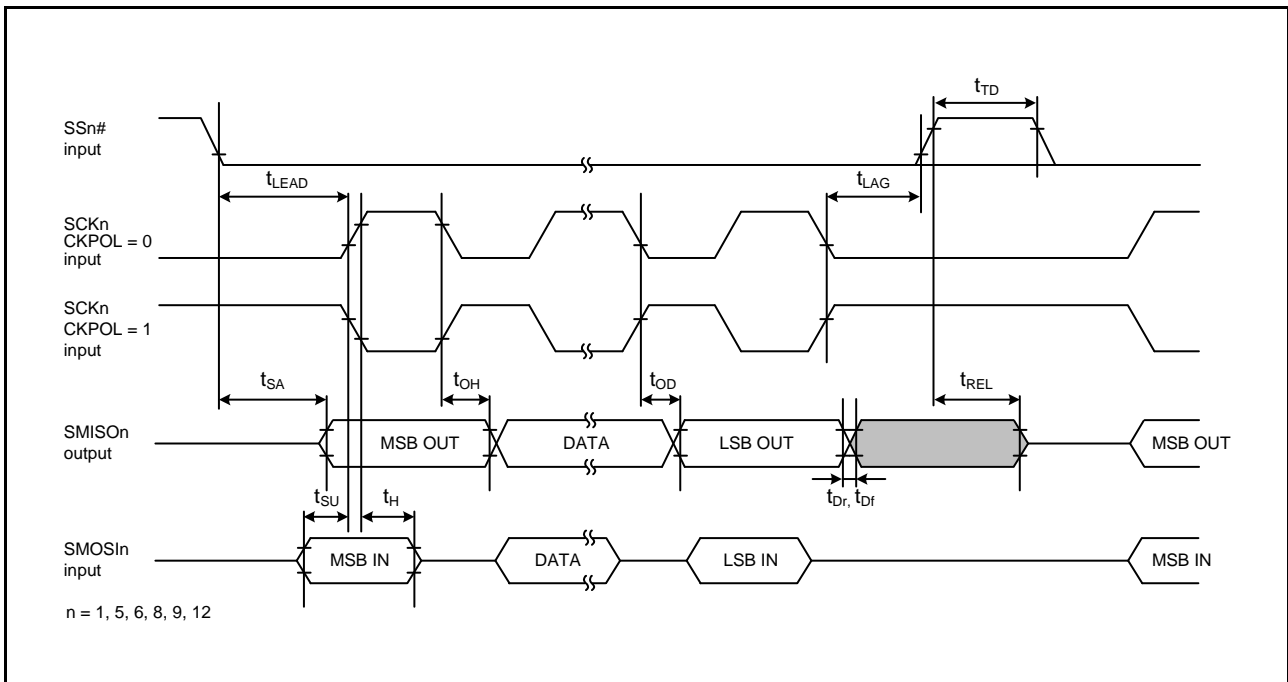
$t_{TD}$

SSn#
input

$t_{LEAD}$

$t_{LAG}$

SCKn
CKPOL = 0
input

SCKn
CKPOL = 1
input

$t_{SA}$

$t_{OH}$

$t_{OD}$

$t_{REL}$

SMISOn
output

MSB OUT

DATA

LSB OUT

MSB OUT

$t_{SU}$

$t_{H}$

$t_{Dr,}$ $t_{Df}$

SMOSIn
input

MSB IN

DATA

LSB IN

MSB IN

n = 1, 5, 6, 8, 9, 12